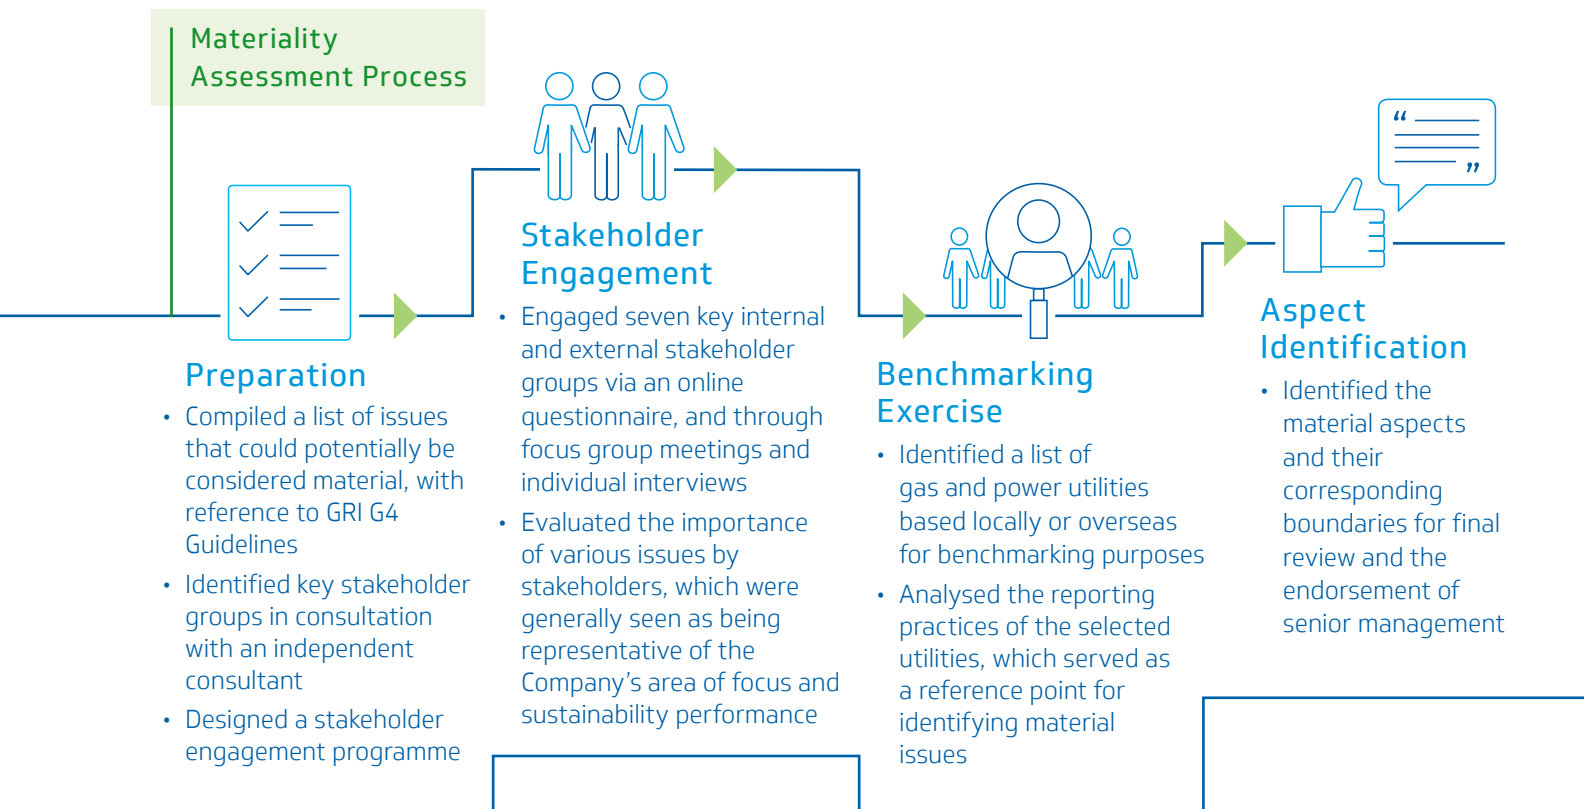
Materiality Assessment Process

Preparation

- Compiled a list of issues that could potentially be considered material, with reference to GRI G4 Guidelines
- Identified key stakeholder groups in consultation with an independent consultant
- Designed a stakeholder engagement programme

Stakeholder Engagement

- Engaged seven key internal and external stakeholder groups via an online questionnaire, and through focus group meetings and individual interviews
- Evaluated the importance of various issues by stakeholders, which were generally seen as being representative of the Company's area of focus and sustainability performance

Benchmarking Exercise

- Identified a list of gas and power utilities based locally or overseas for benchmarking purposes
- Analysed the reporting practices of the selected utilities, which served as a reference point for identifying material issues

Aspect Identification

- Identified the material aspects and their corresponding boundaries for final review and the endorsement of senior management

“ ”